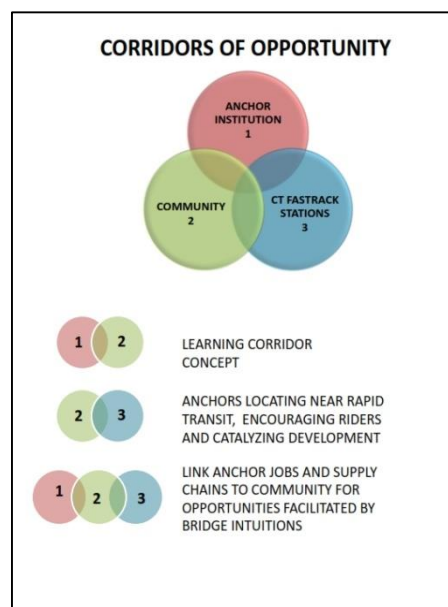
CORRIDORS OF OPPORTUNITY

ANCHOR INSTITUTION
1

COMMUNITY
2

CT FASTRACK STATIONS
3

1 2

LEARNING CORRIDOR CONCEPT

2 3

ANCHORS LOCATING NEAR RAPID TRANSIT, ENCOURAGING RIDERS AND CATALYZING DEVELOPMENT

1 2 3

LINK ANCHOR JOBS AND SUPPLY CHAINS TO COMMUNITY FOR OPPORTUNITIES FACILITATED BY BRIDGE INTUITIONS